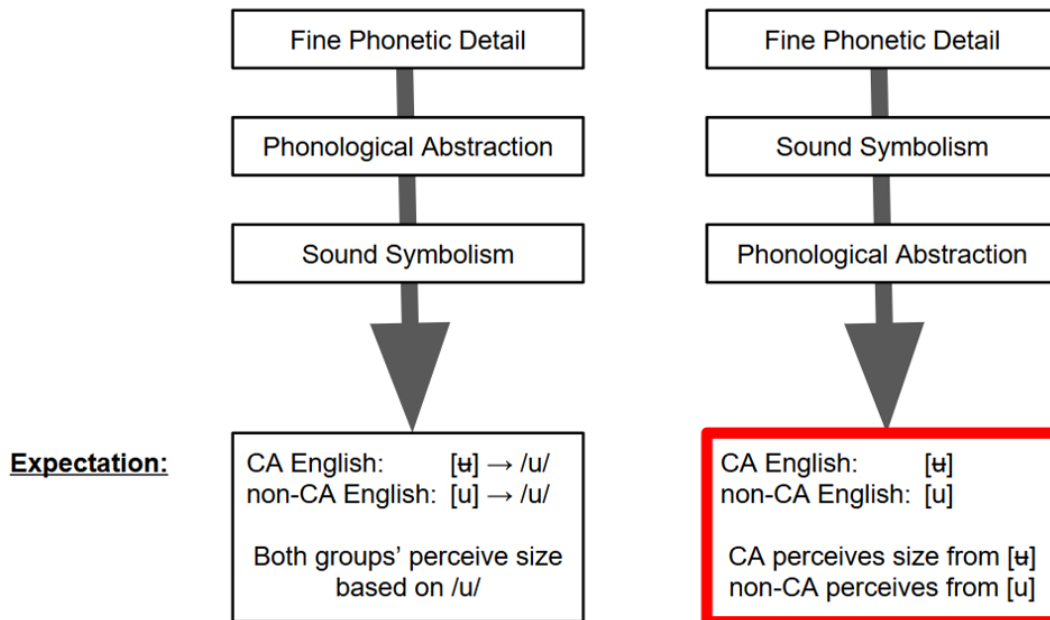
Fine Phonetic Detail

Phonological Abstraction

Sound Symbolism

Fine Phonetic Detail

Sound Symbolism

Phonological Abstraction

Expectation:

CA English: [ʉ] → /u/
non-CA English: [u] → /u/

Both groups' perceive size based on /u/

CA English: [ʉ]
non-CA English: [u]

CA perceives size from [ʉ]
non-CA perceives from [u]